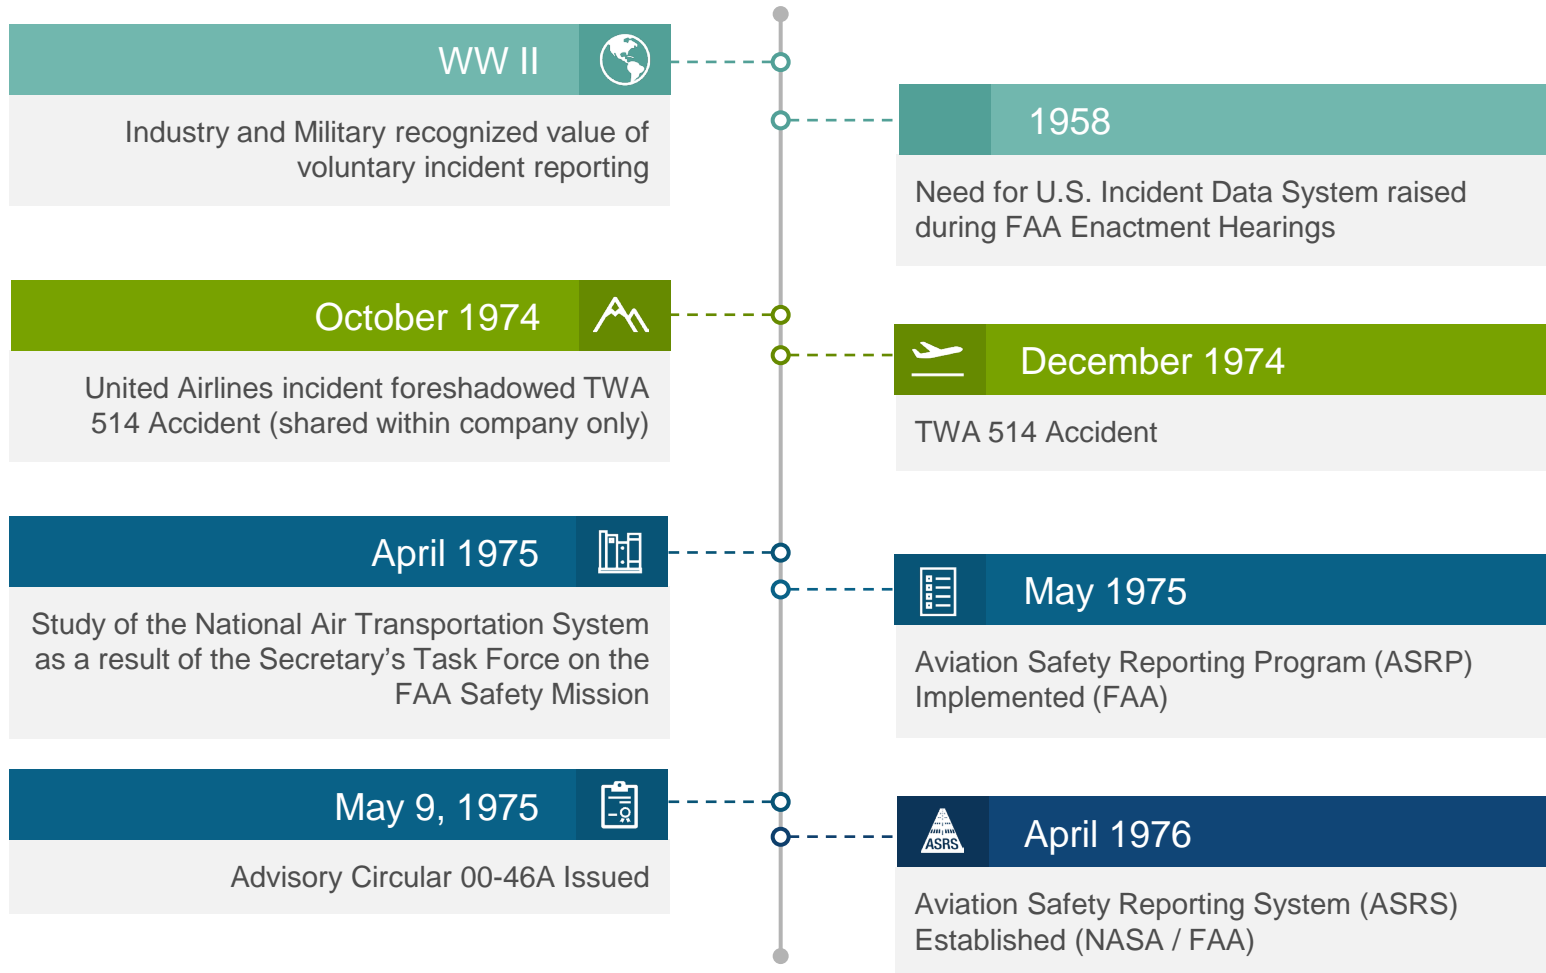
WW II

Industry and Military recognized value of voluntary incident reporting

1958

Need for U.S. Incident Data System raised during FAA Enactment Hearings

October 1974

United Airlines incident foreshadowed TWA 514 Accident (shared within company only)

December 1974

TWA 514 Accident

April 1975

Study of the National Air Transportation System as a result of the Secretary's Task Force on the FAA Safety Mission

May 1975

Aviation Safety Reporting Program (ASRP) Implemented (FAA)

May 9, 1975

Advisory Circular 00-46A Issued

ASRS

April 1976

Aviation Safety Reporting System (ASRS) Established (NASA / FAA)